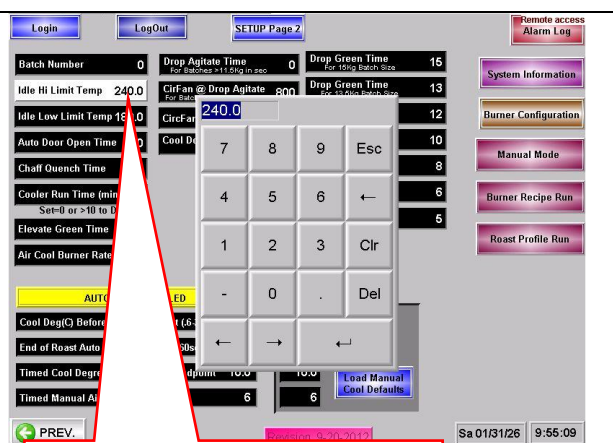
Login LogOut SETUP Page 2

Remote access
Alarm Log

Batch Number 0
Idle Hi Limit Temp 240.0
Idle Low Limit Temp 18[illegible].0
Auto Door Open Time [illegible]0
Chaff Quench Time
Cooler Run Time (min
Set=0 or >10 to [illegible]
Elevate Green Time
Air Cool Burner Rate

AUTO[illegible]LED

Cool Deg(C) Before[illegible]t (.6-
End of Roast Auto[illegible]50s
Timed Cool Degre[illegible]dpoint 10.0
Timed Manual Ai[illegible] 6

Drop Agitate Time 0
For Batches >11.5Kg in sec
CirFan @ Drop Agitate 800
For Batch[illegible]
CircFan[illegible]
Cool De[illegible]

Drop Green Time 15
For 15Kg Batch Size
Drop Green Time 13
For 13.6Kg Batch Size
12
10
8
6
5

10.0
6

Load Manual Cool Defaults

240.0

| 7 | 8 | 9 | Esc |
|---|---|---|---|
| 4 | 5 | 6 | ← |
| 1 | 2 | 3 | Clr |
| - | 0 | . | Del |
| ← | → | ↵ | |

System Information
Burner Configuration
Manual Mode
Burner Recipe Run
Roast Profile Run

PREV.
Revision 9-01-2012
Sa 01/31/26 9:55:09